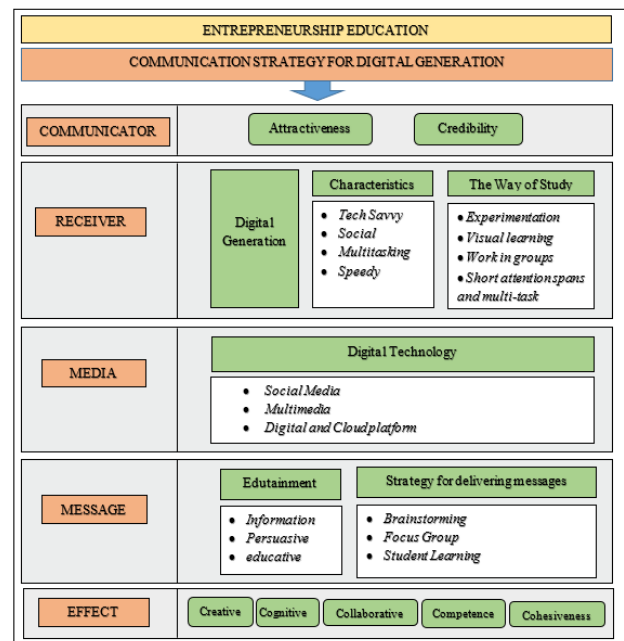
ENTREPRENEURSHIP EDUCATION

COMMUNICATION STRATEGY FOR DIGITAL GENERATION

COMMUNICATOR

Attractiveness

Credibility

RECEIVER

Digital Generation

Characteristics

- Tech Savvy
- Social
- Multitasking
- Speedy

The Way of Study

- Experimentation
- Visual learning
- Work in groups
- Short attention spans and multi-task

MEDIA

Digital Technology

- Social Media
- Multimedia
- Digital and Cloudplatform

MESSAGE

Edutainment

- Information
- Persuasive
- educative

Strategy for delivering messages

- Brainstorming
- Focus Group
- Student Learning

EFFECT

Creative

Cognitive

Collaborative

Competence

Cohesiveness